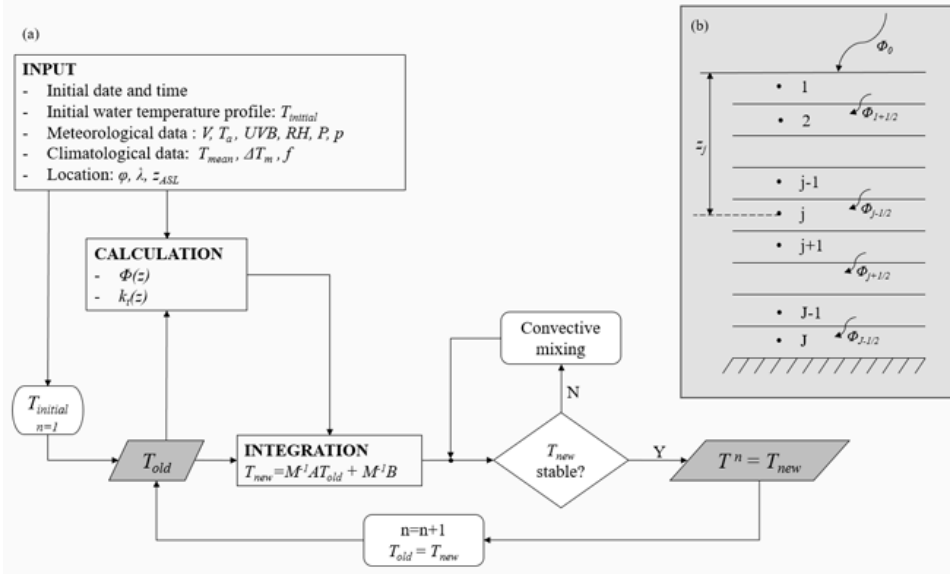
(a)

INPUT
- Initial date and time
- Initial water temperature profile: $T_{initial}$
- Meteorological data : $V$, $T_a$, $UVB$, $RH$, $P$, $p$
- Climatological data: $T_{mean}$, $\Delta T_m$, $f$
- Location: $\varphi$, $\lambda$, $z_{ASL}$

CALCULATION
- $\Phi(z)$
- $k_t(z)$

$T_{initial}$
$n=1$

$T_{old}$

INTEGRATION
$T_{new}=M^{-1}AT_{old} + M^{-1}B$

Convective mixing

N

$T_{new}$ stable?

Y

$T^n = T_{new}$

n=n+1
$T_{old} = T_{new}$

(b)

$\Phi_0$

1

2

$\Phi_{1+1/2}$

$z_j$

j-1

j

$\Phi_{j-1/2}$

j+1

$\Phi_{j+1/2}$

J-1

J

$\Phi_{J-1/2}$